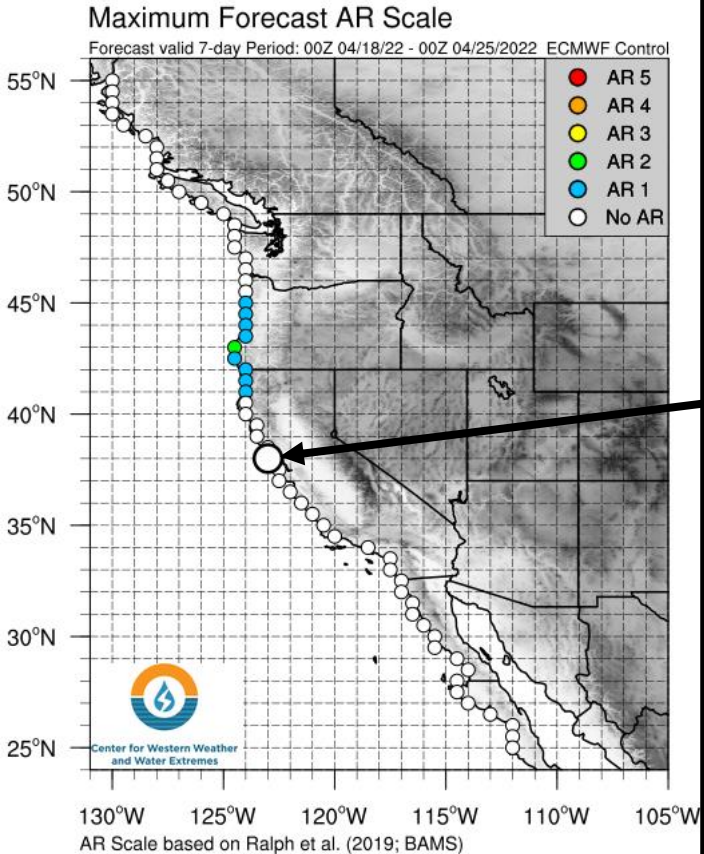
Maximum Forecast AR Scale

Forecast valid 7-day Period: 00Z 04/18/22 - 00Z 04/25/2022 ECMWF Control

AR 5
AR 4
AR 3
AR 2
AR 1
No AR

55°N
50°N
45°N
40°N
35°N
30°N
25°N

Center for Western Weather and Water Extremes

130°W 125°W 120°W 115°W 110°W 105°W

AR Scale based on Ralph et al. (2019; BAMS)